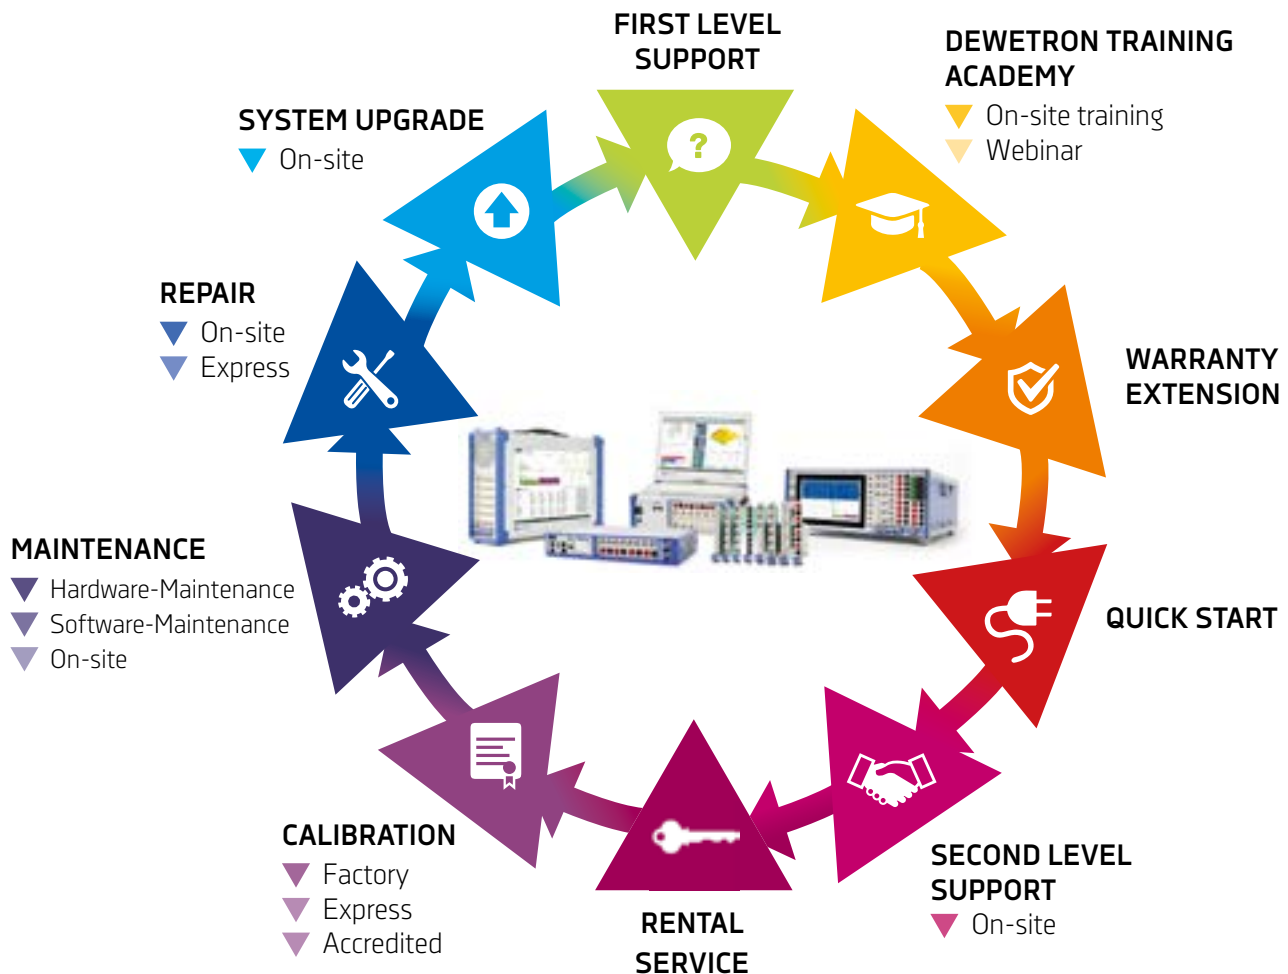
FIRST LEVEL SUPPORT

DEWETRON TRAINING ACADEMY
On-site training
Webinar

SYSTEM UPGRADE
On-site

REPAIR
On-site
Express

WARRANTY EXTENSION

MAINTENANCE
Hardware-Maintenance
Software-Maintenance
On-site

QUICK START

CALIBRATION
Factory
Express
Accredited

RENTAL SERVICE

SECOND LEVEL SUPPORT
On-site